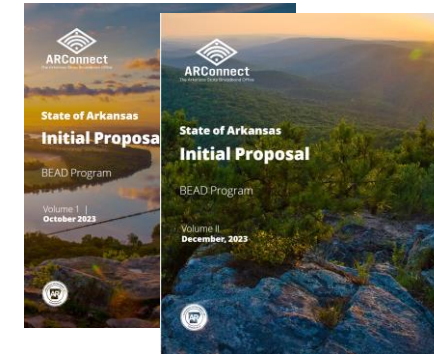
ARConnect
The Arkansas State Broadband Office

State of Arkansas
Initial Proposal
BEAD Program

Volume 1 |
October 2023

ARConnect
The Arkansas State Broadband Office

State of Arkansas
Initial Proposal
BEAD Program

Volume II
December, 2023